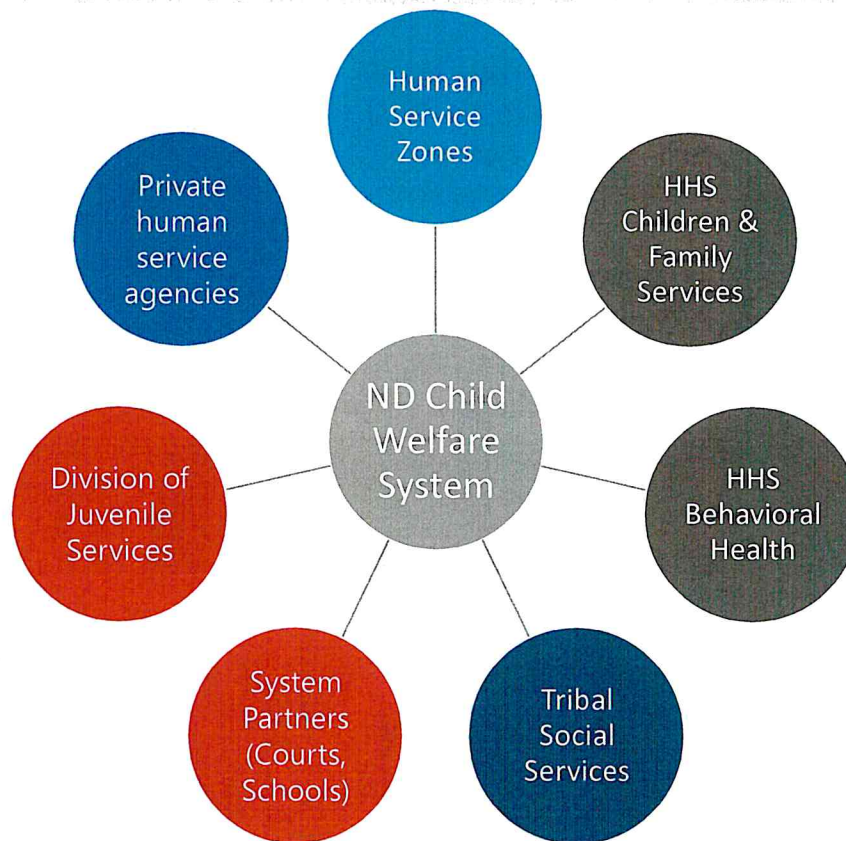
Human Service Zones

HHS Children & Family Services

Private human service agencies

ND Child Welfare System

Division of Juvenile Services

HHS Behavioral Health

System Partners (Courts, Schools)

Tribal Social Services